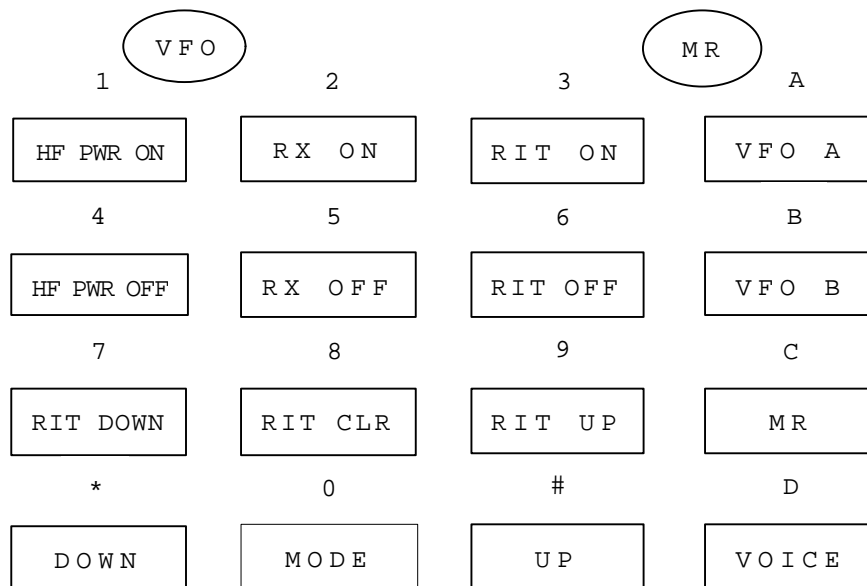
VFO

MR

| 1 | 2 | 3 | A |
|---|---|---|---|
| HF PWR ON | RX ON | RIT ON | VFO A |
| 4 | 5 | 6 | B |
| HF PWR OFF | RX OFF | RIT OFF | VFO B |
| 7 | 8 | 9 | C |
| RIT DOWN | RIT CLR | RIT UP | MR |
| * | 0 | # | D |
| DOWN | MODE | UP | VOICE |